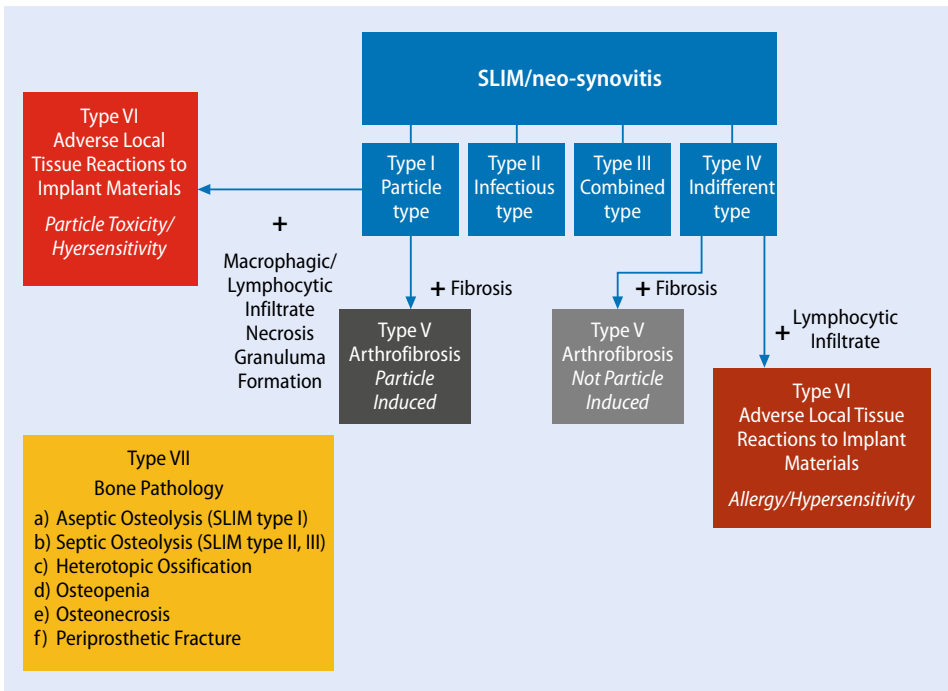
SLIM/neo-synovitis

Type VI
Adverse Local Tissue Reactions to Implant Materials
*Particle Toxicity/ Hyersensitivity*

Type I
Particle type

Type II
Infectious type

Type III
Combined type

Type IV
Indifferent type

+
Macrophagic/ Lymphocytic Infiltrate Necrosis Granuluma Formation

+ Fibrosis

Type V
Arthrofibrosis
*Particle Induced*

+ Fibrosis

Type V
Arthrofibrosis
*Not Particle Induced*

+ Lymphocytic Infiltrate

Type VI
Adverse Local Tissue Reactions to Implant Materials
*Allergy/Hypersensitivity*

Type VII
Bone Pathology
a) Aseptic Osteolysis (SLIM type I)
b) Septic Osteolysis (SLIM type II, III)
c) Heterotopic Ossification
d) Osteopenia
e) Osteonecrosis
f) Periprosthetic Fracture